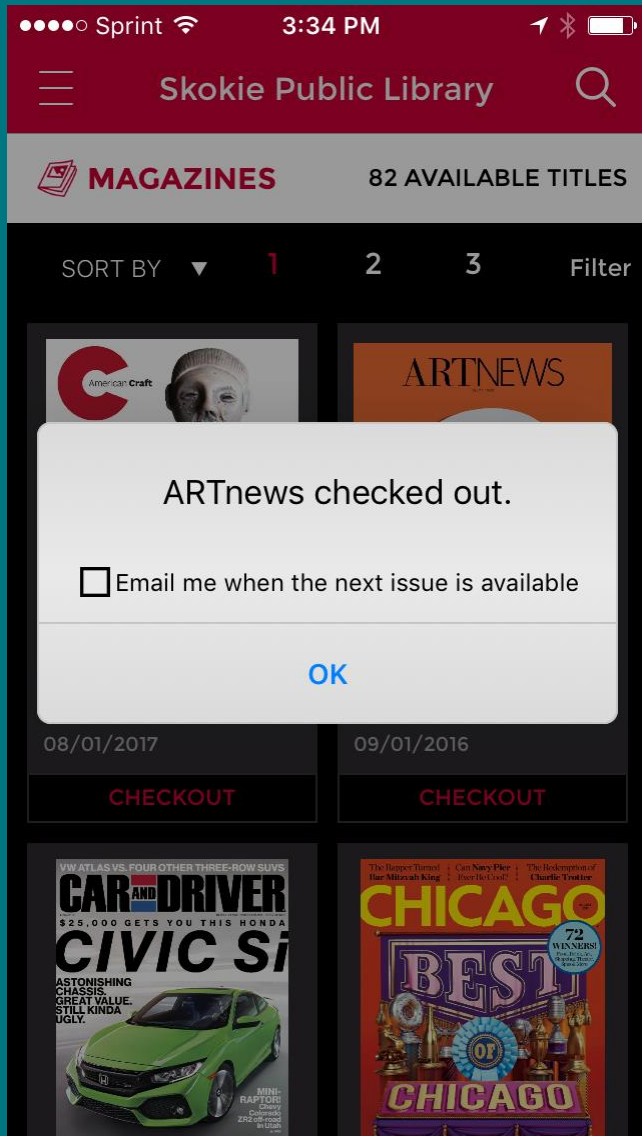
Sprint 3:34 PM

Skokie Public Library

MAGAZINES 82 AVAILABLE TITLES

SORT BY ▼ 1 2 3 Filter

American Craft

ARTNEWS

ARTnews checked out.

Email me when the next issue is available

OK

08/01/2017

09/01/2016

CHECKOUT

CHECKOUT

VW ATLAS VS. FOUR OTHER THREE-ROW SUVS

CAR AND DRIVER

$25,000 GETS YOU THIS HONDA

CIVIC Si

ASTONISHING CHASSIS. GREAT VALUE. STILL KINDA UGLY.

MINI-RAPTOR! Chevy Colorado ZR2 off-road in Utah

The Rapper Turned Bar Mitzvah King

Can Navy Pier Ever Be Cool?

The Redemption of Charlie Trotter

CHICAGO

72 WINNERS!

BEST OF CHICAGO